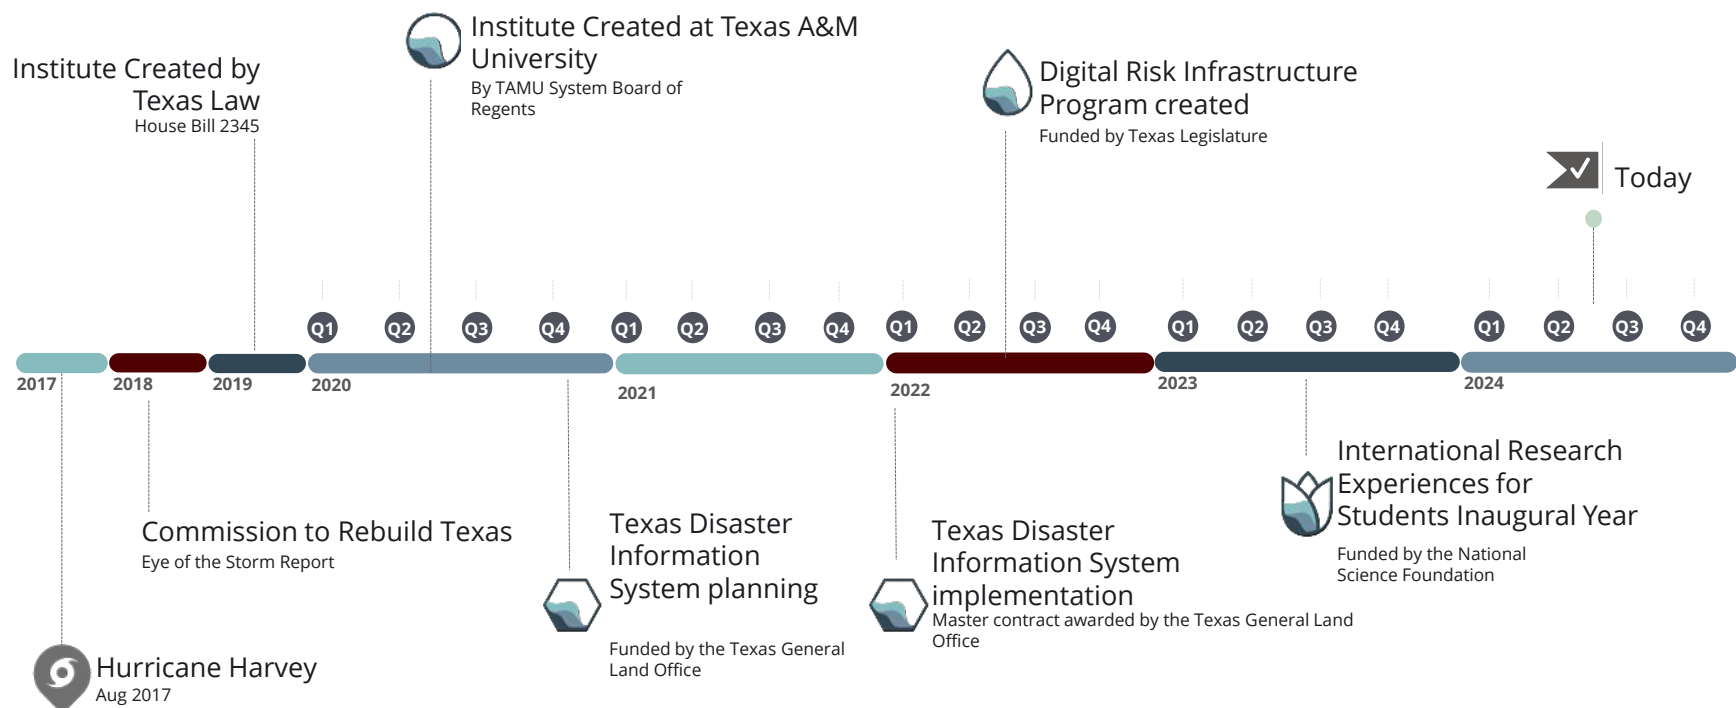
Institute Created by Texas Law
House Bill 2345

Institute Created at Texas A&M University
By TAMU System Board of Regents

Digital Risk Infrastructure Program created
Funded by Texas Legislature

Today

Q1 Q2 Q3 Q4 Q1 Q2 Q3 Q4 Q1 Q2 Q3 Q4 Q1 Q2 Q3 Q4 Q1 Q2 Q3 Q4

2017 2018 2019 2020 2021 2022 2023 2024

International Research Experiences for Students Inaugural Year
Funded by the National Science Foundation

Commission to Rebuild Texas
Eye of the Storm Report

Texas Disaster Information System planning
Funded by the Texas General Land Office

Texas Disaster Information System implementation
Master contract awarded by the Texas General Land Office

Hurricane Harvey
Aug 2017